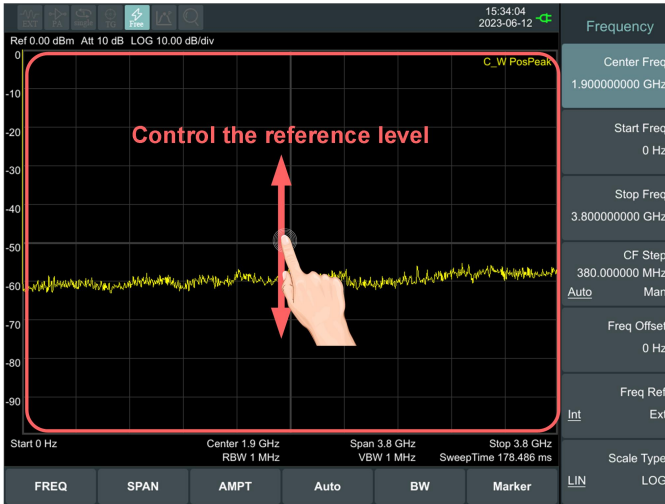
Free

15:34:04
2023-06-12

Ref 0.00 dBm Att 10 dB LOG 10.00 dB/div

C_W PosPeak

Control the reference level

0
-10
-20
-30
-40
-50
-60
-70
-80
-90

Start 0 Hz
Center 1.9 GHz
RBW 1 MHz
Span 3.8 GHz
VBW 1 MHz
Stop 3.8 GHz
SweepTime 178.486 ms

FREQ
SPAN
AMPT
Auto
BW
Marker

Frequency

Center Freq
1.900000000 GHz

Start Freq
0 Hz

Stop Freq
3.800000000 GHz

CF Step
380.000000 MHz
Auto Man

Freq Offset
0 Hz

Freq Ref
Int Ext

Scale Type
LIN LOG